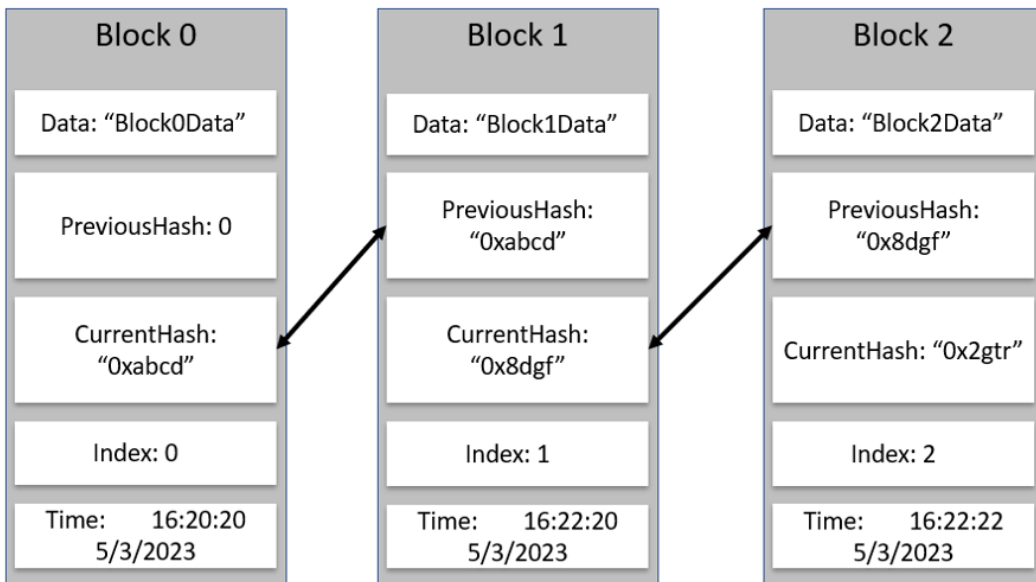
Block 0

Data: “Block0Data”

PreviousHash: 0

CurrentHash: “0xabcd”

Index: 0

Time: 16:20:20 5/3/2023

Block 1

Data: “Block1Data”

PreviousHash: “0xabcd”

CurrentHash: “0x8dgf”

Index: 1

Time: 16:22:20 5/3/2023

Block 2

Data: “Block2Data”

PreviousHash: “0x8dgf”

CurrentHash: “0x2gtr”

Index: 2

Time: 16:22:22 5/3/2023